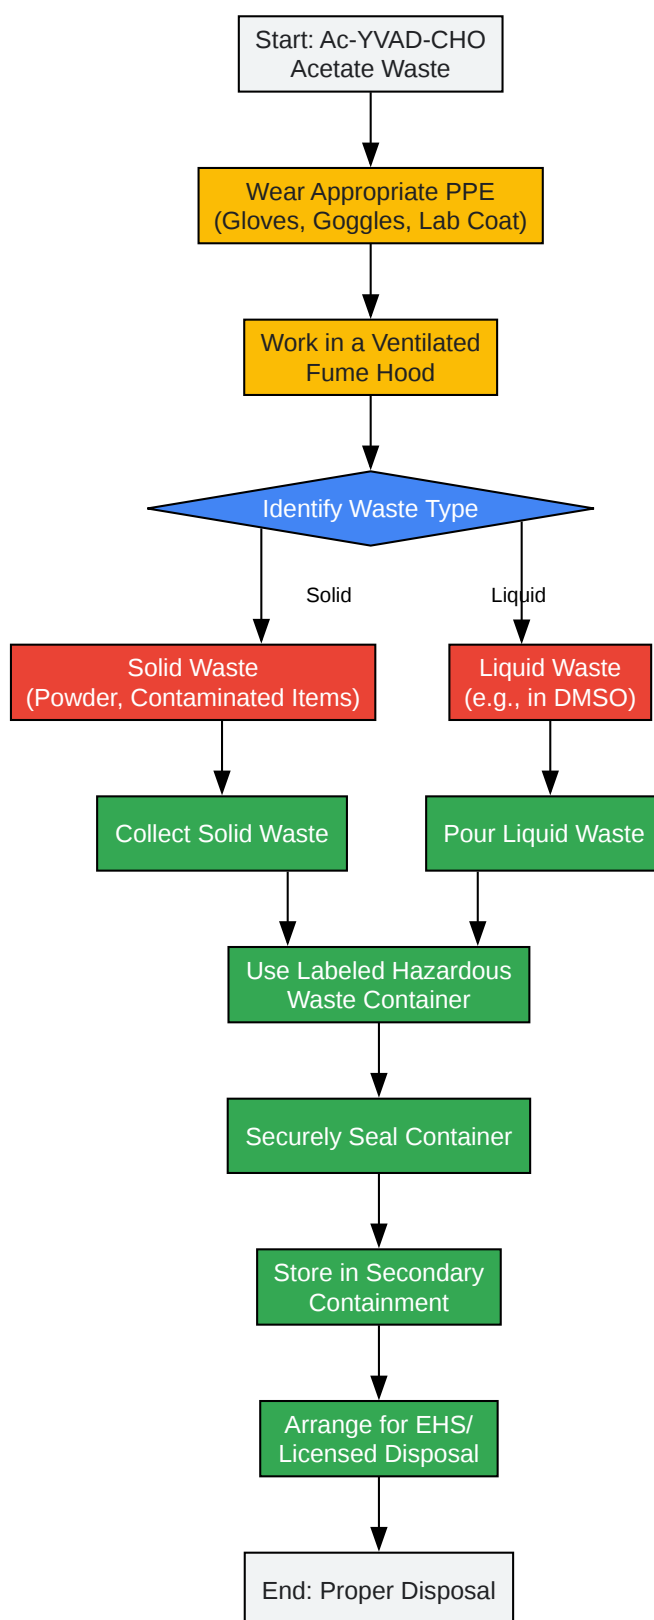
Start: Ac-YVAD-CHO Acetate Waste

Wear Appropriate PPE (Gloves, Goggles, Lab Coat)

Work in a Ventilated Fume Hood

Identify Waste Type

Solid

Liquid

Solid Waste (Powder, Contaminated Items)

Liquid Waste (e.g., in DMSO)

Collect Solid Waste

Pour Liquid Waste

Use Labeled Hazardous Waste Container

Securely Seal Container

Store in Secondary Containment

Arrange for EHS/ Licensed Disposal

End: Proper Disposal